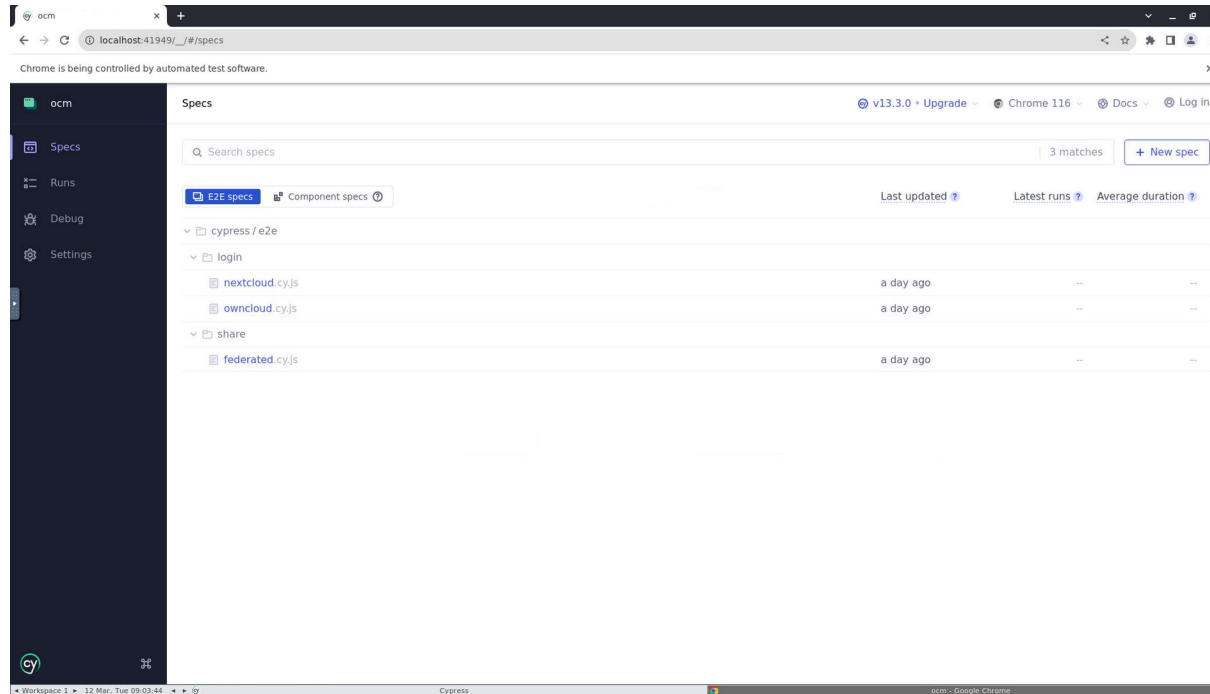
ocm
+
localhost:41949/__/#/specs
Chrome is being controlled by automated test software.

ocm
Specs
Runs
Debug
Settings

Specs
v13.3.0 • Upgrade
Chrome 116
Docs
Log in

Search specs
3 matches
+ New spec

E2E specs
Component specs
Last updated ?
Latest runs ?
Average duration ?

cypress / e2e
login
nextcloud.cy.js
a day ago
--
--
owncloud.cy.js
a day ago
--
--
share
federated.cy.js
a day ago
--
--

◂ Workspace 1 ▸ 12 Mar, Tue 09:03:44 ◂ ▸
Cypress
ocm - Google Chrome